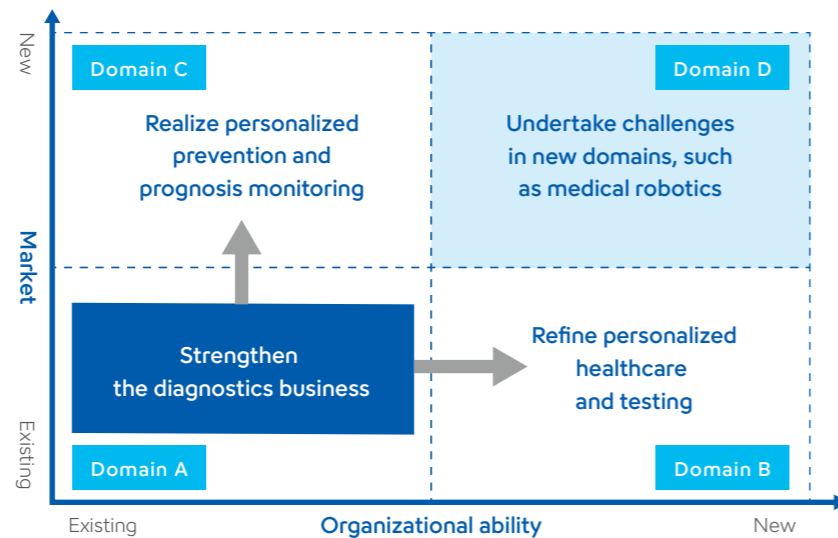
New

Market

Existing

Domain C

Realize personalized prevention and prognosis monitoring

Domain D

Undertake challenges in new domains, such as medical robotics

Strengthen the diagnostics business

Refine personalized healthcare and testing

Domain A

Domain B

Existing

Organizational ability

New